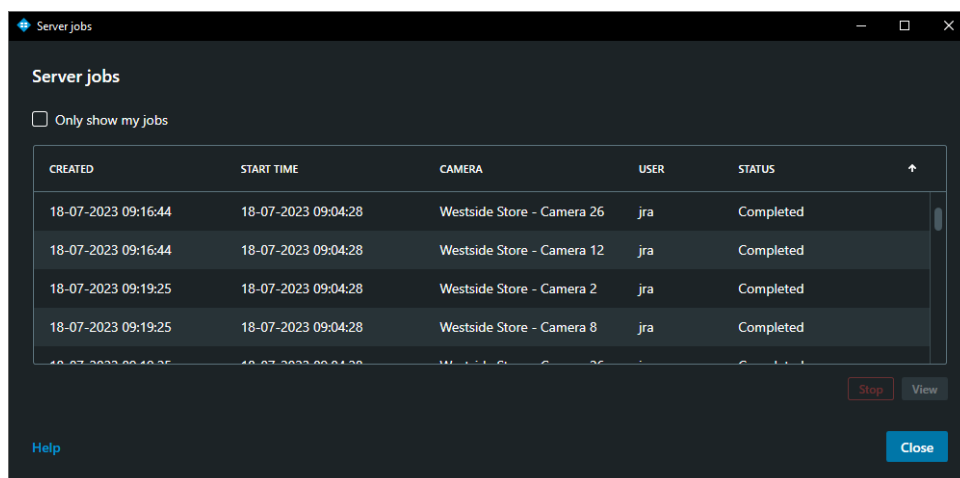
Server jobs

Server jobs

Only show my jobs

| CREATED | START TIME | CAMERA | USER | STATUS |
|---|---|---|---|---|
| 18-07-2023 09:16:44 | 18-07-2023 09:04:28 | Westside Store - Camera 26 | jra | Completed |
| 18-07-2023 09:16:44 | 18-07-2023 09:04:28 | Westside Store - Camera 12 | jra | Completed |
| 18-07-2023 09:19:25 | 18-07-2023 09:04:28 | Westside Store - Camera 2 | jra | Completed |
| 18-07-2023 09:19:25 | 18-07-2023 09:04:28 | Westside Store - Camera 8 | jra | Completed |
| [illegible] | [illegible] | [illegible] | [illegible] | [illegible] |

Stop View

Help

Close